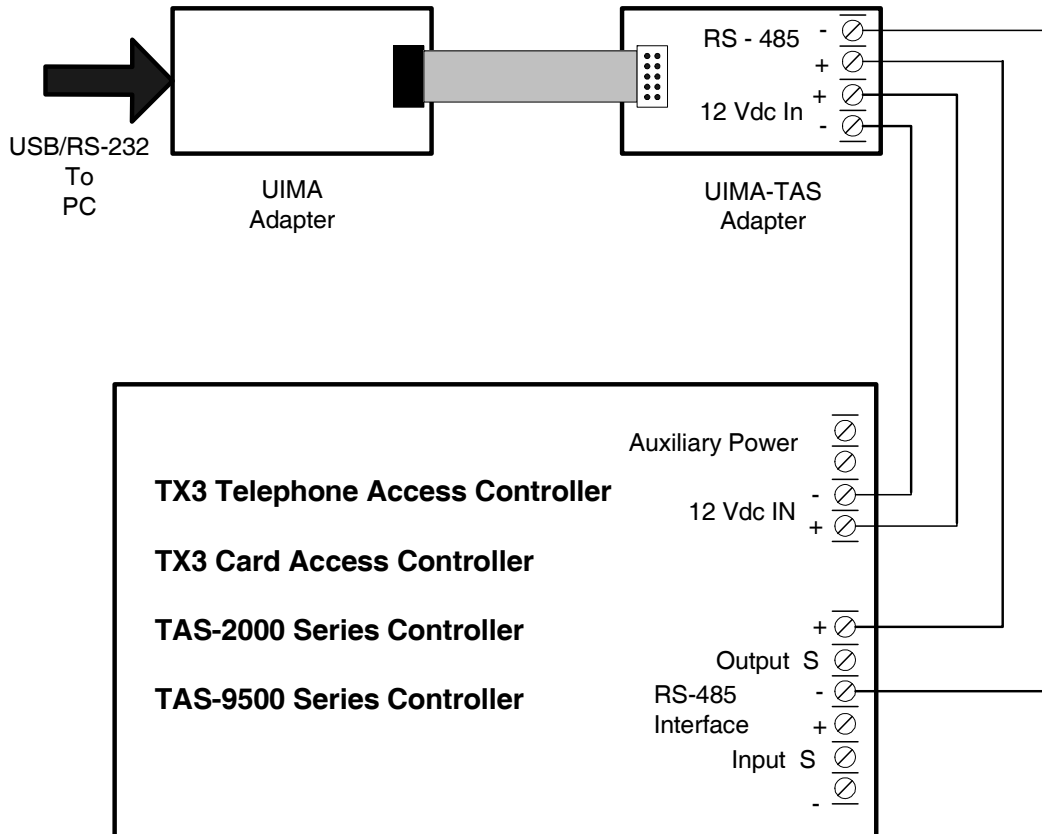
USB/RS-232
To
PC

UIMA
Adapter

RS - 485 -
+
12 Vdc In +
-

UIMA-TAS
Adapter

Auxiliary Power

TX3 Telephone Access Controller

12 Vdc IN -
+

TX3 Card Access Controller

TAS-2000 Series Controller

TAS-9500 Series Controller

+
Output S
RS-485 -
Interface +
Input S
-